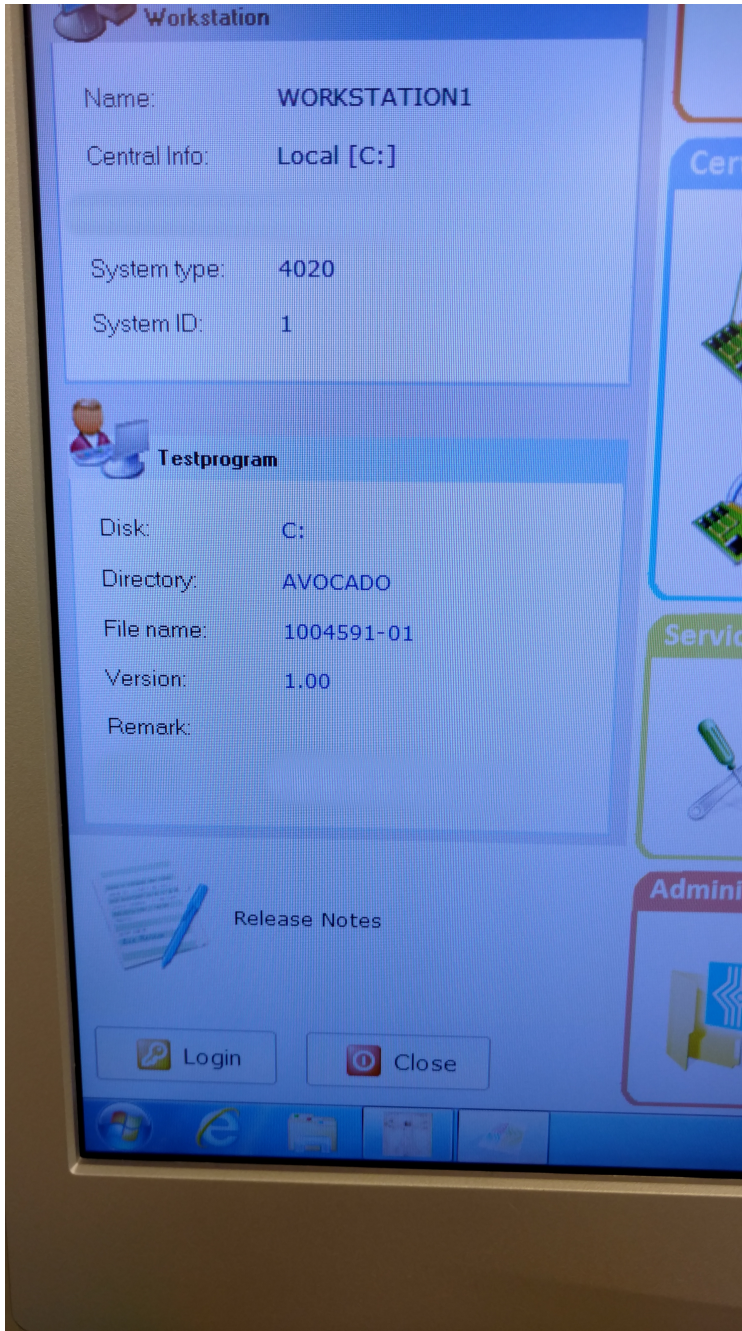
Workstation

Name: WORKSTATION1

Central Info: Local [C:]

System type: 4020

System ID: 1

Testprogram

Disk: C:

Directory: AVOCADO

File name: 1004591-01

Version: 1.00

Remark:

Release Notes

Login

Close

Cen

Servic

Admini